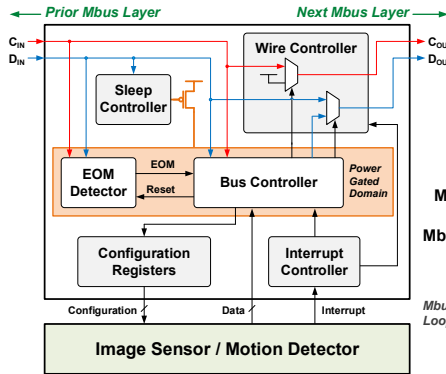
Prior Mbus Layer
Next Mbus Layer
$C_{IN}$
$D_{IN}$
$C_{OU}$
$D_{OU}$
Wire Controller
Sleep Controller
EOM
EOM Detector
Reset
Bus Controller
Power Gated Domain
M
Mb
Configuration Registers
Interrupt Controller
Configuration
Data
Interrupt
Mbu
Loo
Image Sensor / Motion Detector